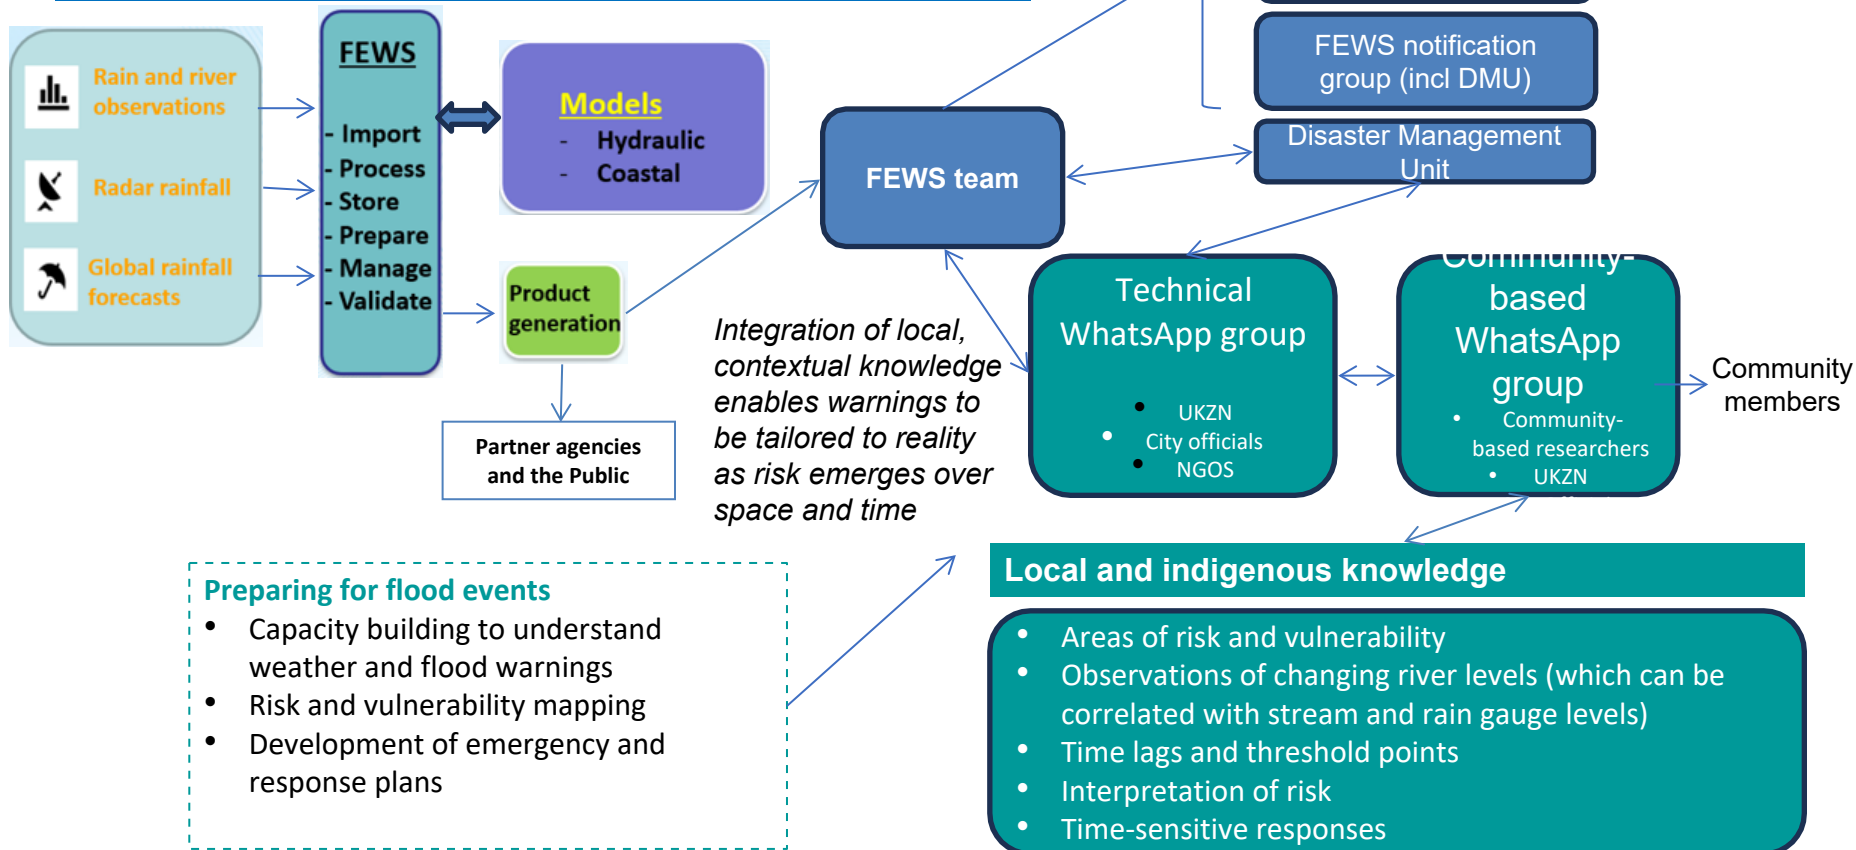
Rain and river observations

Radar rainfall

Global rainfall forecasts

FEWS

- Import
- Process
- Store
- Prepare
- Manage
- Validate

Models
- Hydraulic
- Coastal

Product generation

Partner agencies and the Public

FEWS team

FEWS notification group (incl DMU)

Disaster Management Unit

Integration of local, contextual knowledge enables warnings to be tailored to reality as risk emerges over space and time

Technical WhatsApp group
- UKZN
- City officials
- NGOS

Community-based WhatsApp group
- Community-based researchers
- UKZN

Community members

Preparing for flood events
- Capacity building to understand weather and flood warnings
- Risk and vulnerability mapping
- Development of emergency and response plans

Local and indigenous knowledge
- Areas of risk and vulnerability
- Observations of changing river levels (which can be correlated with stream and rain gauge levels)
- Time lags and threshold points
- Interpretation of risk
- Time-sensitive responses